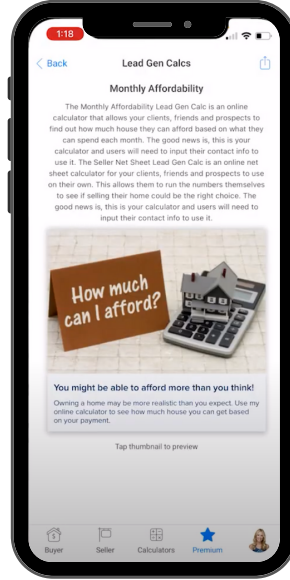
1:18

Back

Lead Gen Calcs

Monthly Affordability

The Monthly Affordability Lead Gen Calc is an online calculator that allows your clients, friends and prospects to find out how much house they can afford based on what they can spend each month. The good news is, this is your calculator and users will need to input their contact info to use it. The Seller Net Sheet Lead Gen Calc is an online net sheet calculator for your clients, friends and prospects to use on their own. This allows them to run the numbers themselves to see if selling their home could be the right choice. The good news is, this is your calculator and users will need to input their contact info to use it.

How much can I afford?

You might be able to afford more than you think!

Owning a home may be more realistic than you expect. Use my online calculator to see how much house you can get based on your payment.

Tap thumbnail to preview

Buyer

Seller

Calculators

Premium